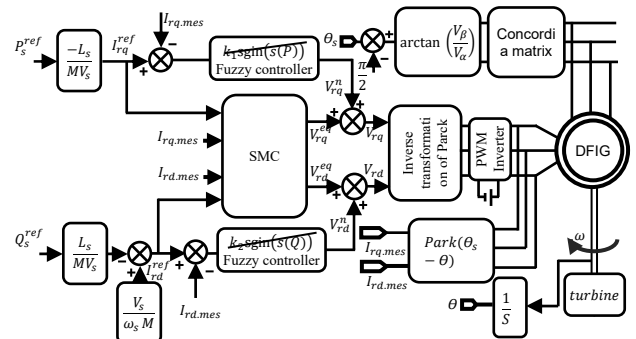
$P_s^{ref}$
$\frac{-L_s}{MV_s}$
$I_{rq}^{ref}$
$I_{rq.mes}$
$-$
$+$
$k_1\text{sign}(s(P))$
Fuzzy controller
$\theta_s$
$-$
$\frac{\pi}{2}$
$\arctan\left(\frac{V_\beta}{V_\alpha}\right)$
Concordia matrix
$V_{rq}^n$
$V_{rq}^{eq}$
$V_{rq}$
$I_{rq.mes}$
SMC
Inverse transformation of Parck
PWM Inverter
DFIG
$I_{rd.mes}$
$V_{rd}^{eq}$
$V_{rd}$
$V_{rd}^n$
$Q_s^{ref}$
$\frac{L_s}{MV_s}$
$I_{rd}^{ref}$
$+$
$-$
$k_2\text{sign}(s(Q))$
Fuzzy controller
$I_{rq.mes}$
$I_{rd.mes}$
$Park(\theta_s - \theta)$
$\omega$
$\frac{V_s}{\omega_s M}$
$I_{rd.mes}$
$\theta$
$\frac{1}{S}$
$turbine$